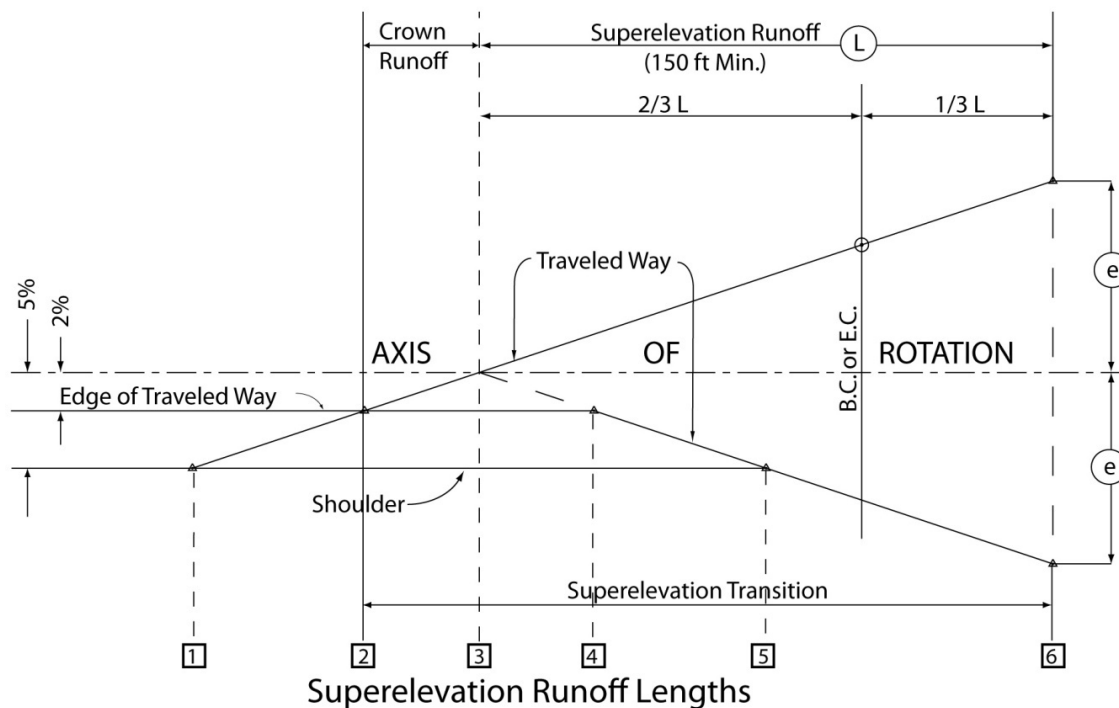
Crown Runoff

Superelevation Runoff (L) (150 ft Min.)

2/3 L

1/3 L

5%

2%

Traveled Way

AXIS

OF

ROTATION

B.C. or E.C.

e

e

Edge of Traveled Way

Shoulder

Superelevation Transition

1

2

3

4

5

6

Superelevation Runoff Lengths